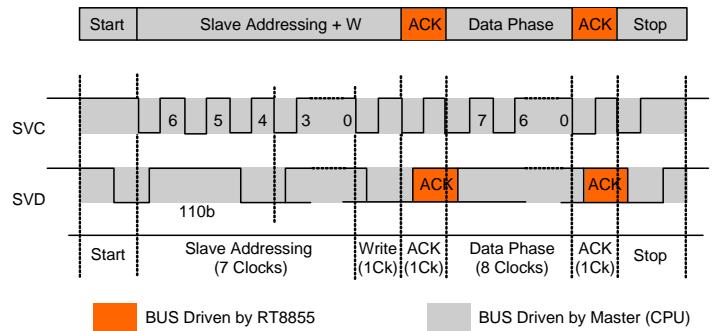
| Start | Slave Addressing + W | ACK | Data Phase | ACK | Stop |
|---|---|---|---|---|---|

SVC

6 5 4 3 0 7 6 0

SVD

ACK ACK

110b

Start

Slave Addressing (7 Clocks)

Write (1Ck)

ACK (1Ck)

Data Phase (8 Clocks)

ACK (1Ck)

Stop

BUS Driven by RT8855

BUS Driven by Master (CPU)